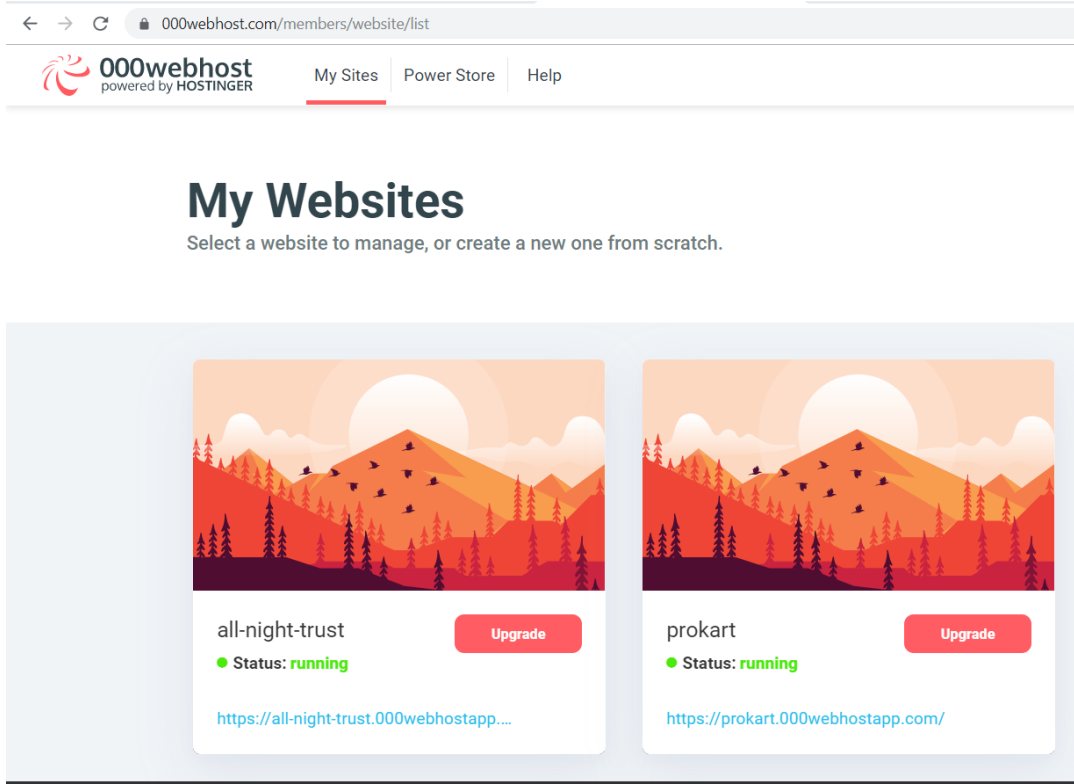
000webhost.com/members/website/list

000webhost
powered by HOSTINGER

My Sites
Power Store
Help

My Websites
Select a website to manage, or create a new one from scratch.

all-night-trust
Upgrade
Status: running
https://all-night-trust.000webhostapp....

prokart
Upgrade
Status: running
https://prokart.000webhostapp.com/